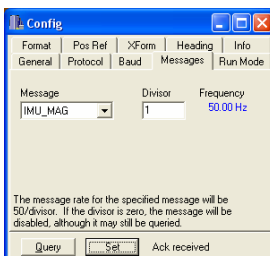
Config

Format | Pos Ref | XForm | Heading | Info
General | Protocol | Baud | Messages | Run Mode

Message
IMU_MAG

Divisor
1

Frequency
50.00 Hz

The message rate for the specified message will be 50/divisor. If the divisor is zero, the message will be disabled, although it may still be queried.

Query
Set
Ack received